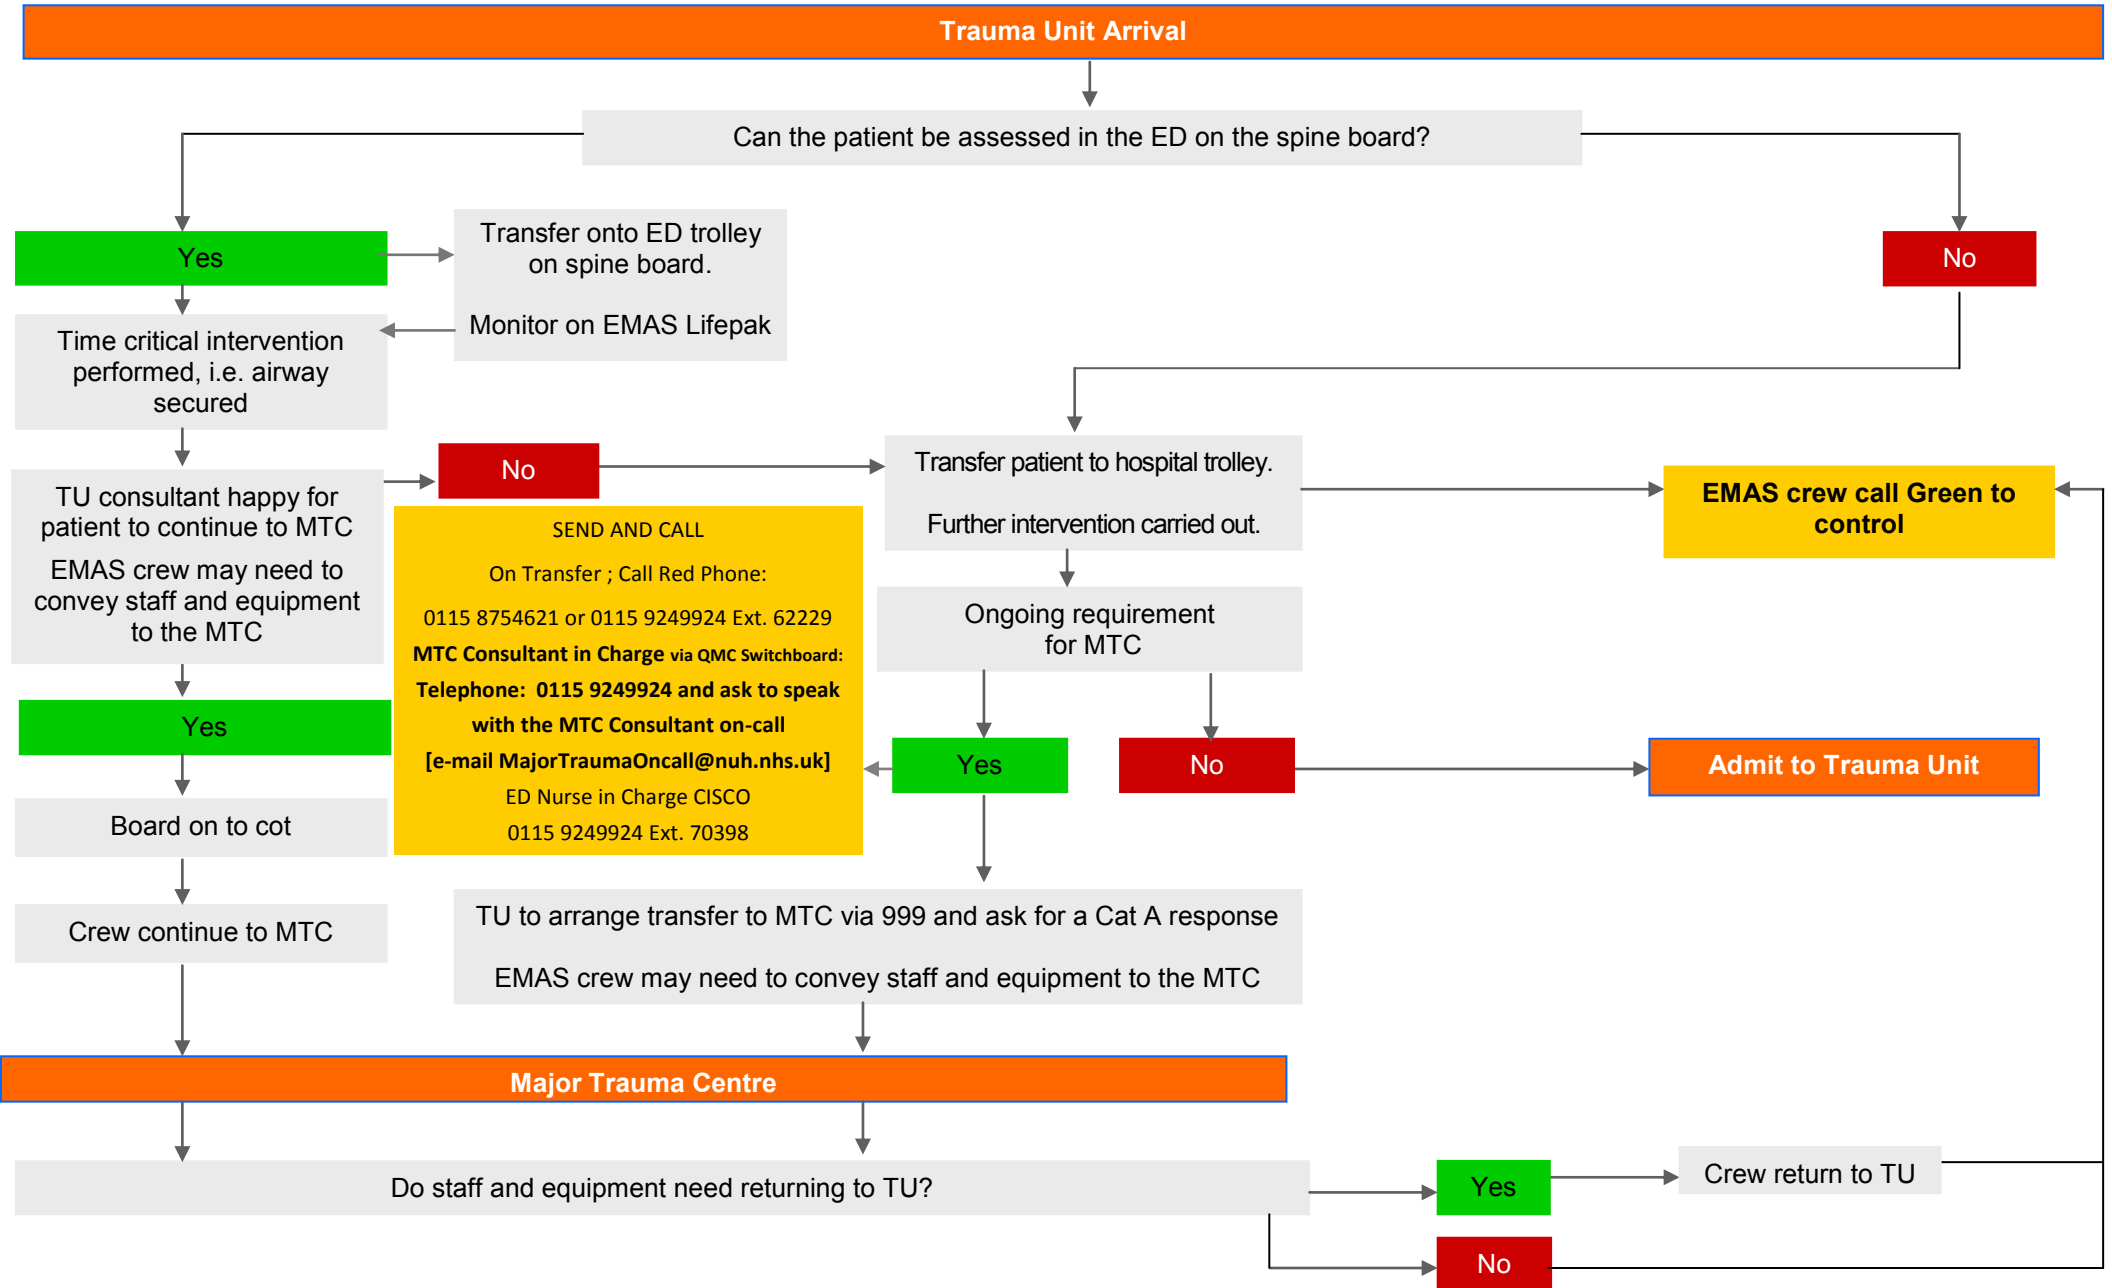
Trauma Unit Arrival

Can the patient be assessed in the ED on the spine board?

Yes

Transfer onto ED trolley on spine board.

Monitor on EMAS Lifepak

No

Time critical intervention performed, i.e. airway secured

TU consultant happy for patient to continue to MTC

EMAS crew may need to convey staff and equipment to the MTC

No

Transfer patient to hospital trolley.

Further intervention carried out.

EMAS crew call Green to control

SEND AND CALL

On Transfer ; Call Red Phone:

0115 8754621 or 0115 9249924 Ext. 62229

MTC Consultant in Charge via QMC Switchboard:

Telephone: 0115 9249924 and ask to speak with the MTC Consultant on-call

[e-mail MajorTraumaOncall@nuh.nhs.uk]

ED Nurse in Charge CISCO

0115 9249924 Ext. 70398

Ongoing requirement for MTC

Yes

Yes

No

Admit to Trauma Unit

Board on to cot

Crew continue to MTC

TU to arrange transfer to MTC via 999 and ask for a Cat A response

EMAS crew may need to convey staff and equipment to the MTC

Major Trauma Centre

Do staff and equipment need returning to TU?

Yes

Crew return to TU

No